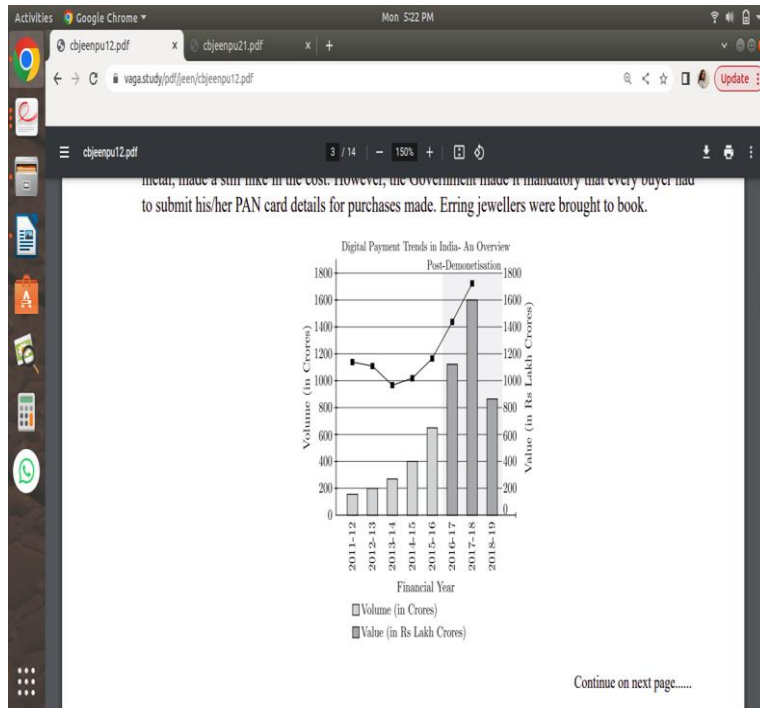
Activities Google Chrome ▾ Mon 5:22 PM

cbjeenpu12.pdf × cbjeenpu21.pdf × +

vaga.study/pdf/jeen/cbjeenpu12.pdf

Update

cbjeenpu12.pdf 3 / 14 | − 150% +

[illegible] However, the Government made it mandatory that every buyer had to submit his/her PAN card details for purchases made. Erring jewellers were brought to book.

Digital Payment Trends in India- An Overview

Post-Demonetisation

Volume (in Crores)

Value (in Rs Lakh Crores)

1800 1600 1400 1200 1000 800 600 400 200 0

1800 1600 1400 1200 1000 800 600 400 200 0

2011-12 2012-13 2013-14 2014-15 2015-16 2016-17 2017-18 2018-19

Financial Year

Volume (in Crores)

Value (in Rs Lakh Crores)

Continue on next page......